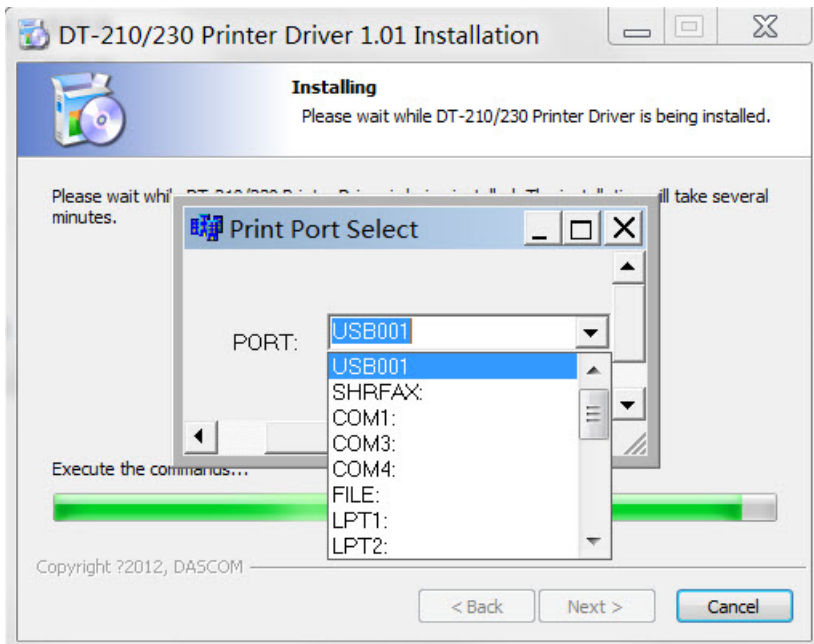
DT-210/230 Printer Driver 1.01 Installation

Installing

Please wait while DT-210/230 Printer Driver is being installed.

Please wait whi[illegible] will take several minutes.

Print Port Select

PORT: USB001

USB001
SHRFAX:
COM1:
COM3:
COM4:
FILE:
LPT1:
LPT2:

Execute the comm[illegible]...

Copyright ?2012, DASCOM

< Back
Next >
Cancel